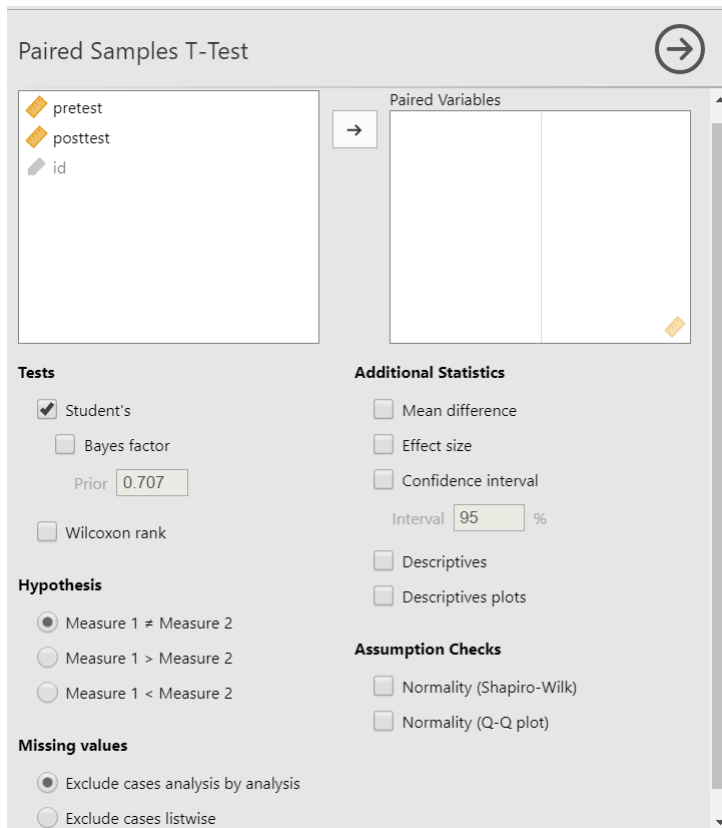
Paired Samples T-Test

pretest
posttest
id

Paired Variables

Tests

Student's

Bayes factor

Prior 0.707

Wilcoxon rank

Hypothesis

Measure 1 ≠ Measure 2

Measure 1 > Measure 2

Measure 1 < Measure 2

Missing values

Exclude cases analysis by analysis

Exclude cases listwise

Additional Statistics

Mean difference

Effect size

Confidence interval

Interval 95 %

Descriptives

Descriptives plots

Assumption Checks

Normality (Shapiro-Wilk)

Normality (Q-Q plot)